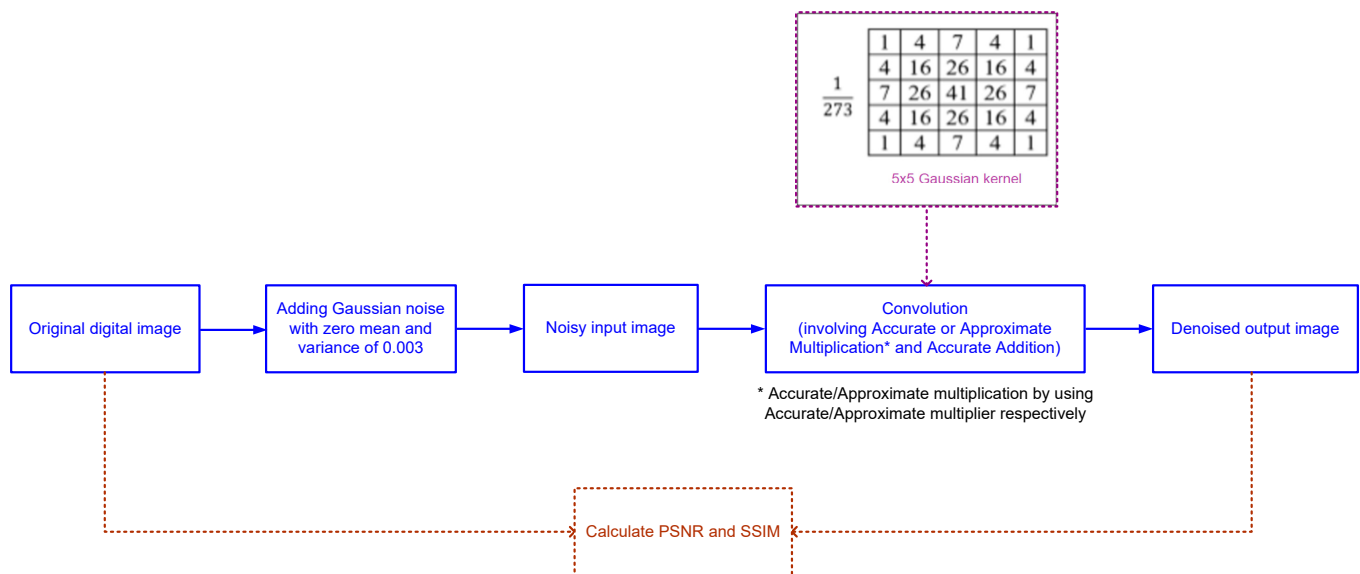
$\frac{1}{273}$

| 1 | 4 | 7 | 4 | 1 |
|---|---|---|---|---|
| 4 | 16 | 26 | 16 | 4 |
| 7 | 26 | 41 | 26 | 7 |
| 4 | 16 | 26 | 16 | 4 |
| 1 | 4 | 7 | 4 | 1 |

5x5 Gaussian kernel

Original digital image

Adding Gaussian noise with zero mean and variance of 0.003

Noisy input image

Convolution (involving Accurate or Approximate Multiplication* and Accurate Addition)

Denoised output image

* Accurate/Approximate multiplication by using Accurate/Approximate multiplier respectively

Calculate PSNR and SSIM